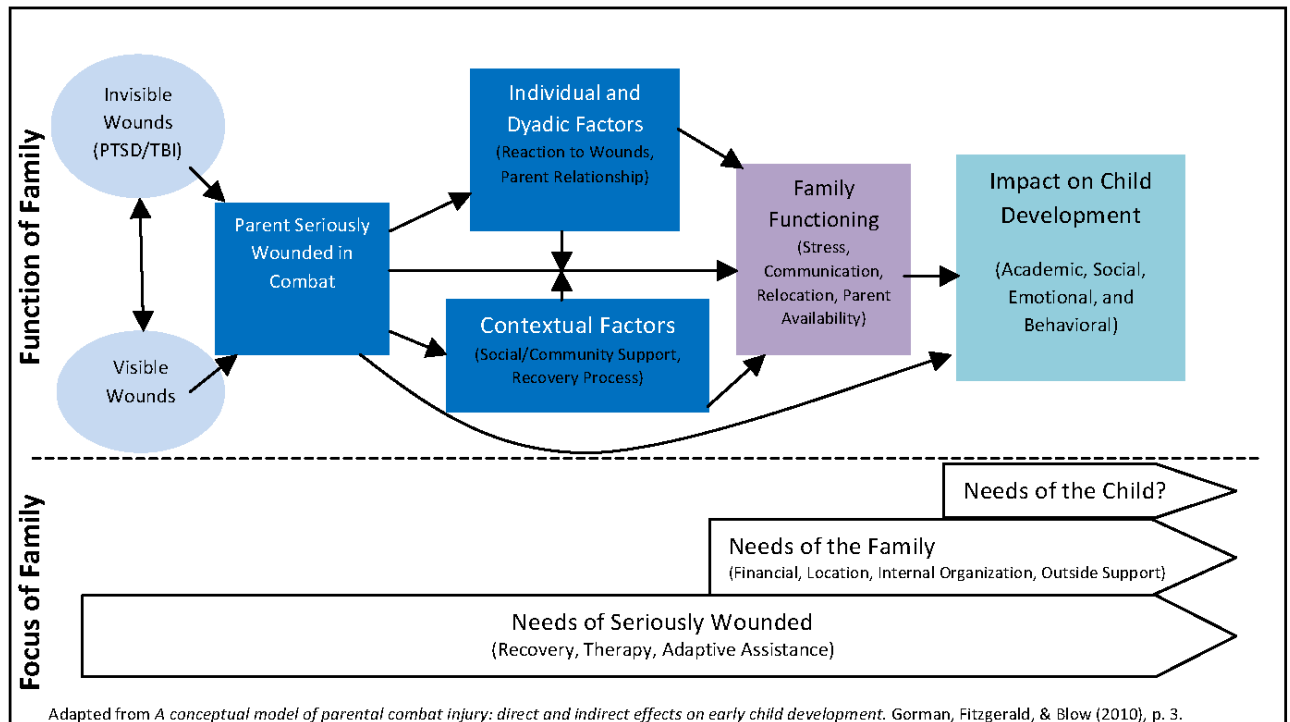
Function of Family

Invisible Wounds (PTSD/TBI)

Visible Wounds

Parent Seriously Wounded in Combat

Individual and Dyadic Factors
(Reaction to Wounds, Parent Relationship)

Contextual Factors
(Social/Community Support, Recovery Process)

Family Functioning
(Stress, Communication, Relocation, Parent Availability)

Impact on Child Development
(Academic, Social, Emotional, and Behavioral)

Focus of Family

Needs of the Child?

Needs of the Family
(Financial, Location, Internal Organization, Outside Support)

Needs of Seriously Wounded
(Recovery, Therapy, Adaptive Assistance)

Adapted from A conceptual model of parental combat injury: direct and indirect effects on early child development. Gorman, Fitzgerald, & Blow (2010), p. 3.